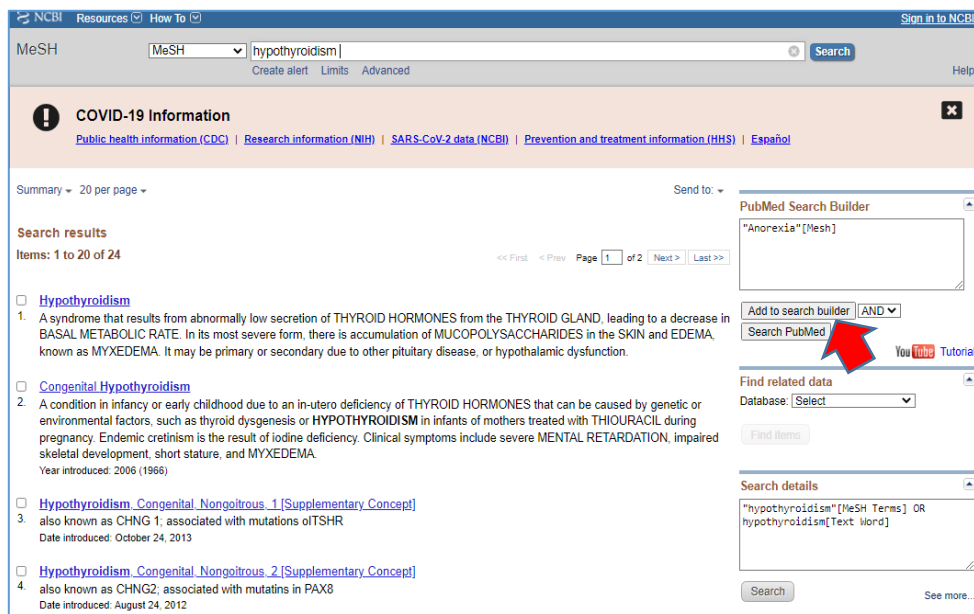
NCBI Resources How To
Sign in to NCBI

MeSH
MeSH
hypothyroidism
Search
Create alert Limits Advanced
Help

COVID-19 Information
Public health information (CDC) | Research information (NIH) | SARS-CoV-2 data (NCBI) | Prevention and treatment information (HHS) | Español

Summary 20 per page
Send to:

Search results
Items: 1 to 20 of 24
<< First < Prev Page 1 of 2 Next > Last >>

1. Hypothyroidism
A syndrome that results from abnormally low secretion of THYROID HORMONES from the THYROID GLAND, leading to a decrease in BASAL METABOLIC RATE. In its most severe form, there is accumulation of MUCOPOLYSACCHARIDES in the SKIN and EDEMA, known as MYXEDEMA. It may be primary or secondary due to other pituitary disease, or hypothalamic dysfunction.

2. Congenital Hypothyroidism
A condition in infancy or early childhood due to an in-utero deficiency of THYROID HORMONES that can be caused by genetic or environmental factors, such as thyroid dysgenesis or HYPOTHYROIDISM in infants of mothers treated with THIOURACIL during pregnancy. Endemic cretinism is the result of iodine deficiency. Clinical symptoms include severe MENTAL RETARDATION, impaired skeletal development, short stature, and MYXEDEMA.
Year introduced: 2006 (1966)

3. Hypothyroidism, Congenital, Nongoitrous, 1 [Supplementary Concept]
also known as CHNG 1; associated with mutations ofTSHR
Date introduced: October 24, 2013

4. Hypothyroidism, Congenital, Nongoitrous, 2 [Supplementary Concept]
also known as CHNG2; associated with mutatins in PAX8
Date introduced: August 24, 2012

PubMed Search Builder
"Anorexia"[Mesh]
Add to search builder AND
Search PubMed
YouTube Tutorial

Find related data
Database: Select
Find items

Search details
"hypothyroidism"[MeSH Terms] OR hypothyroidism[Text Word]
Search
See more...